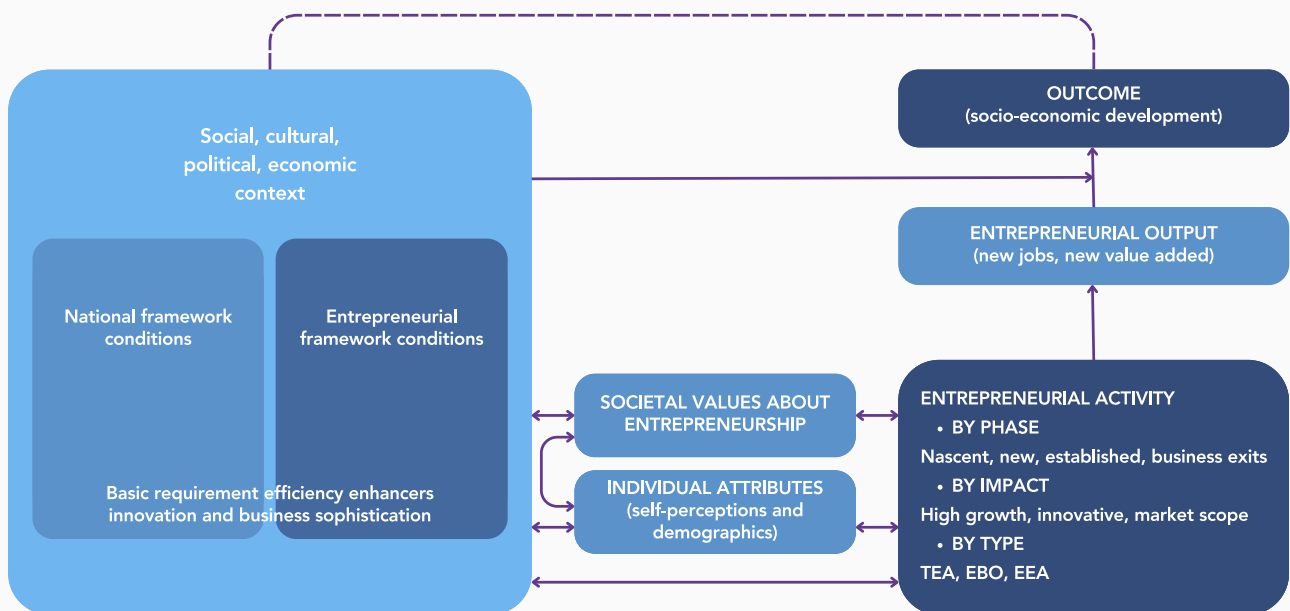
Social, cultural, political, economic context

National framework conditions

Entrepreneurial framework conditions

Basic requirement efficiency enhancers innovation and business sophistication

OUTCOME
(socio-economic development)

ENTREPRENEURIAL OUTPUT
(new jobs, new value added)

SOCIETAL VALUES ABOUT ENTREPRENEURSHIP

INDIVIDUAL ATTRIBUTES
(self-perceptions and demographics)

ENTREPRENEURIAL ACTIVITY
• BY PHASE
Nascent, new, established, business exits
• BY IMPACT
High growth, innovative, market scope
• BY TYPE
TEA, EBO, EEA